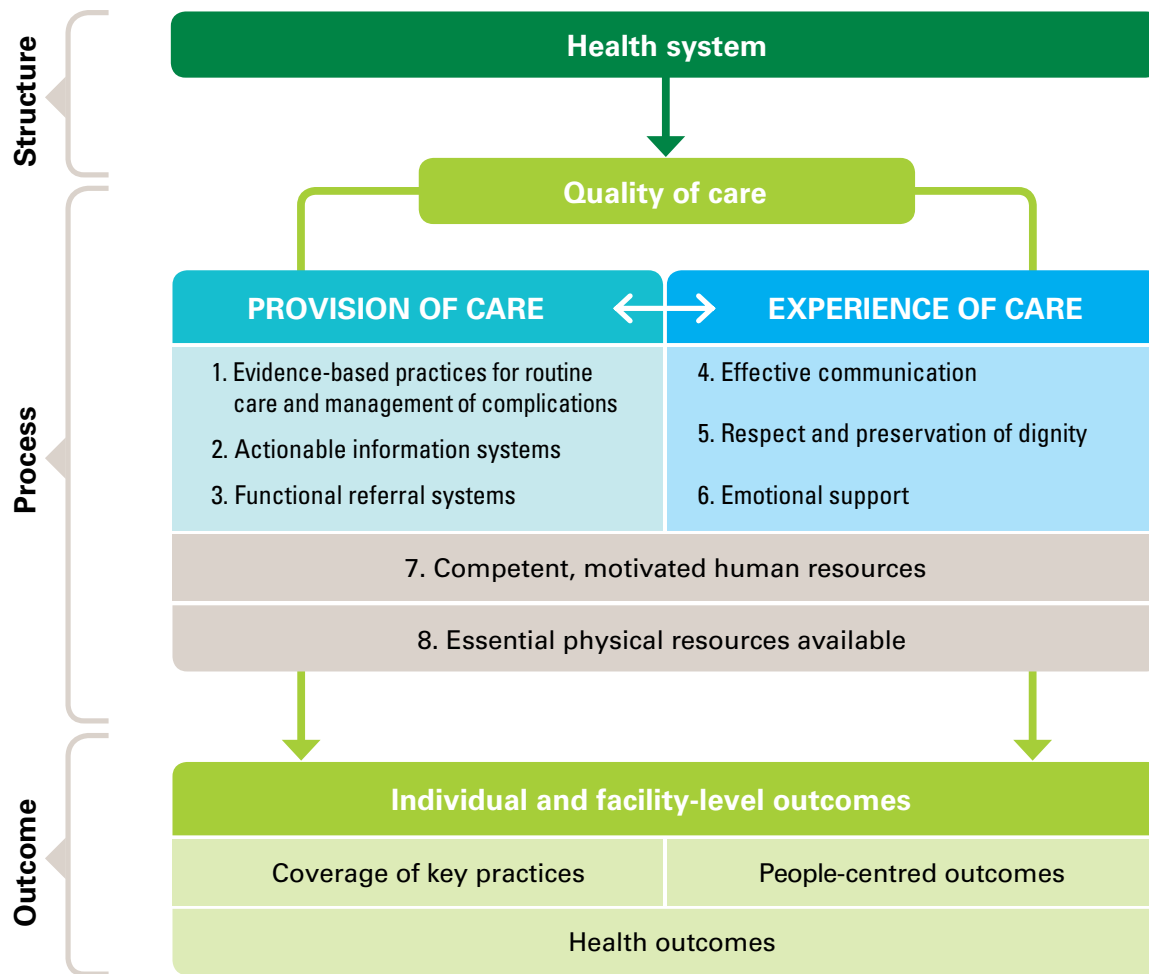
Structure

Health system

Process

Quality of care

PROVISION OF CARE

EXPERIENCE OF CARE

1. Evidence-based practices for routine care and management of complications

2. Actionable information systems

3. Functional referral systems

4. Effective communication

5. Respect and preservation of dignity

6. Emotional support

7. Competent, motivated human resources

8. Essential physical resources available

Outcome

Individual and facility-level outcomes

Coverage of key practices

People-centred outcomes

Health outcomes